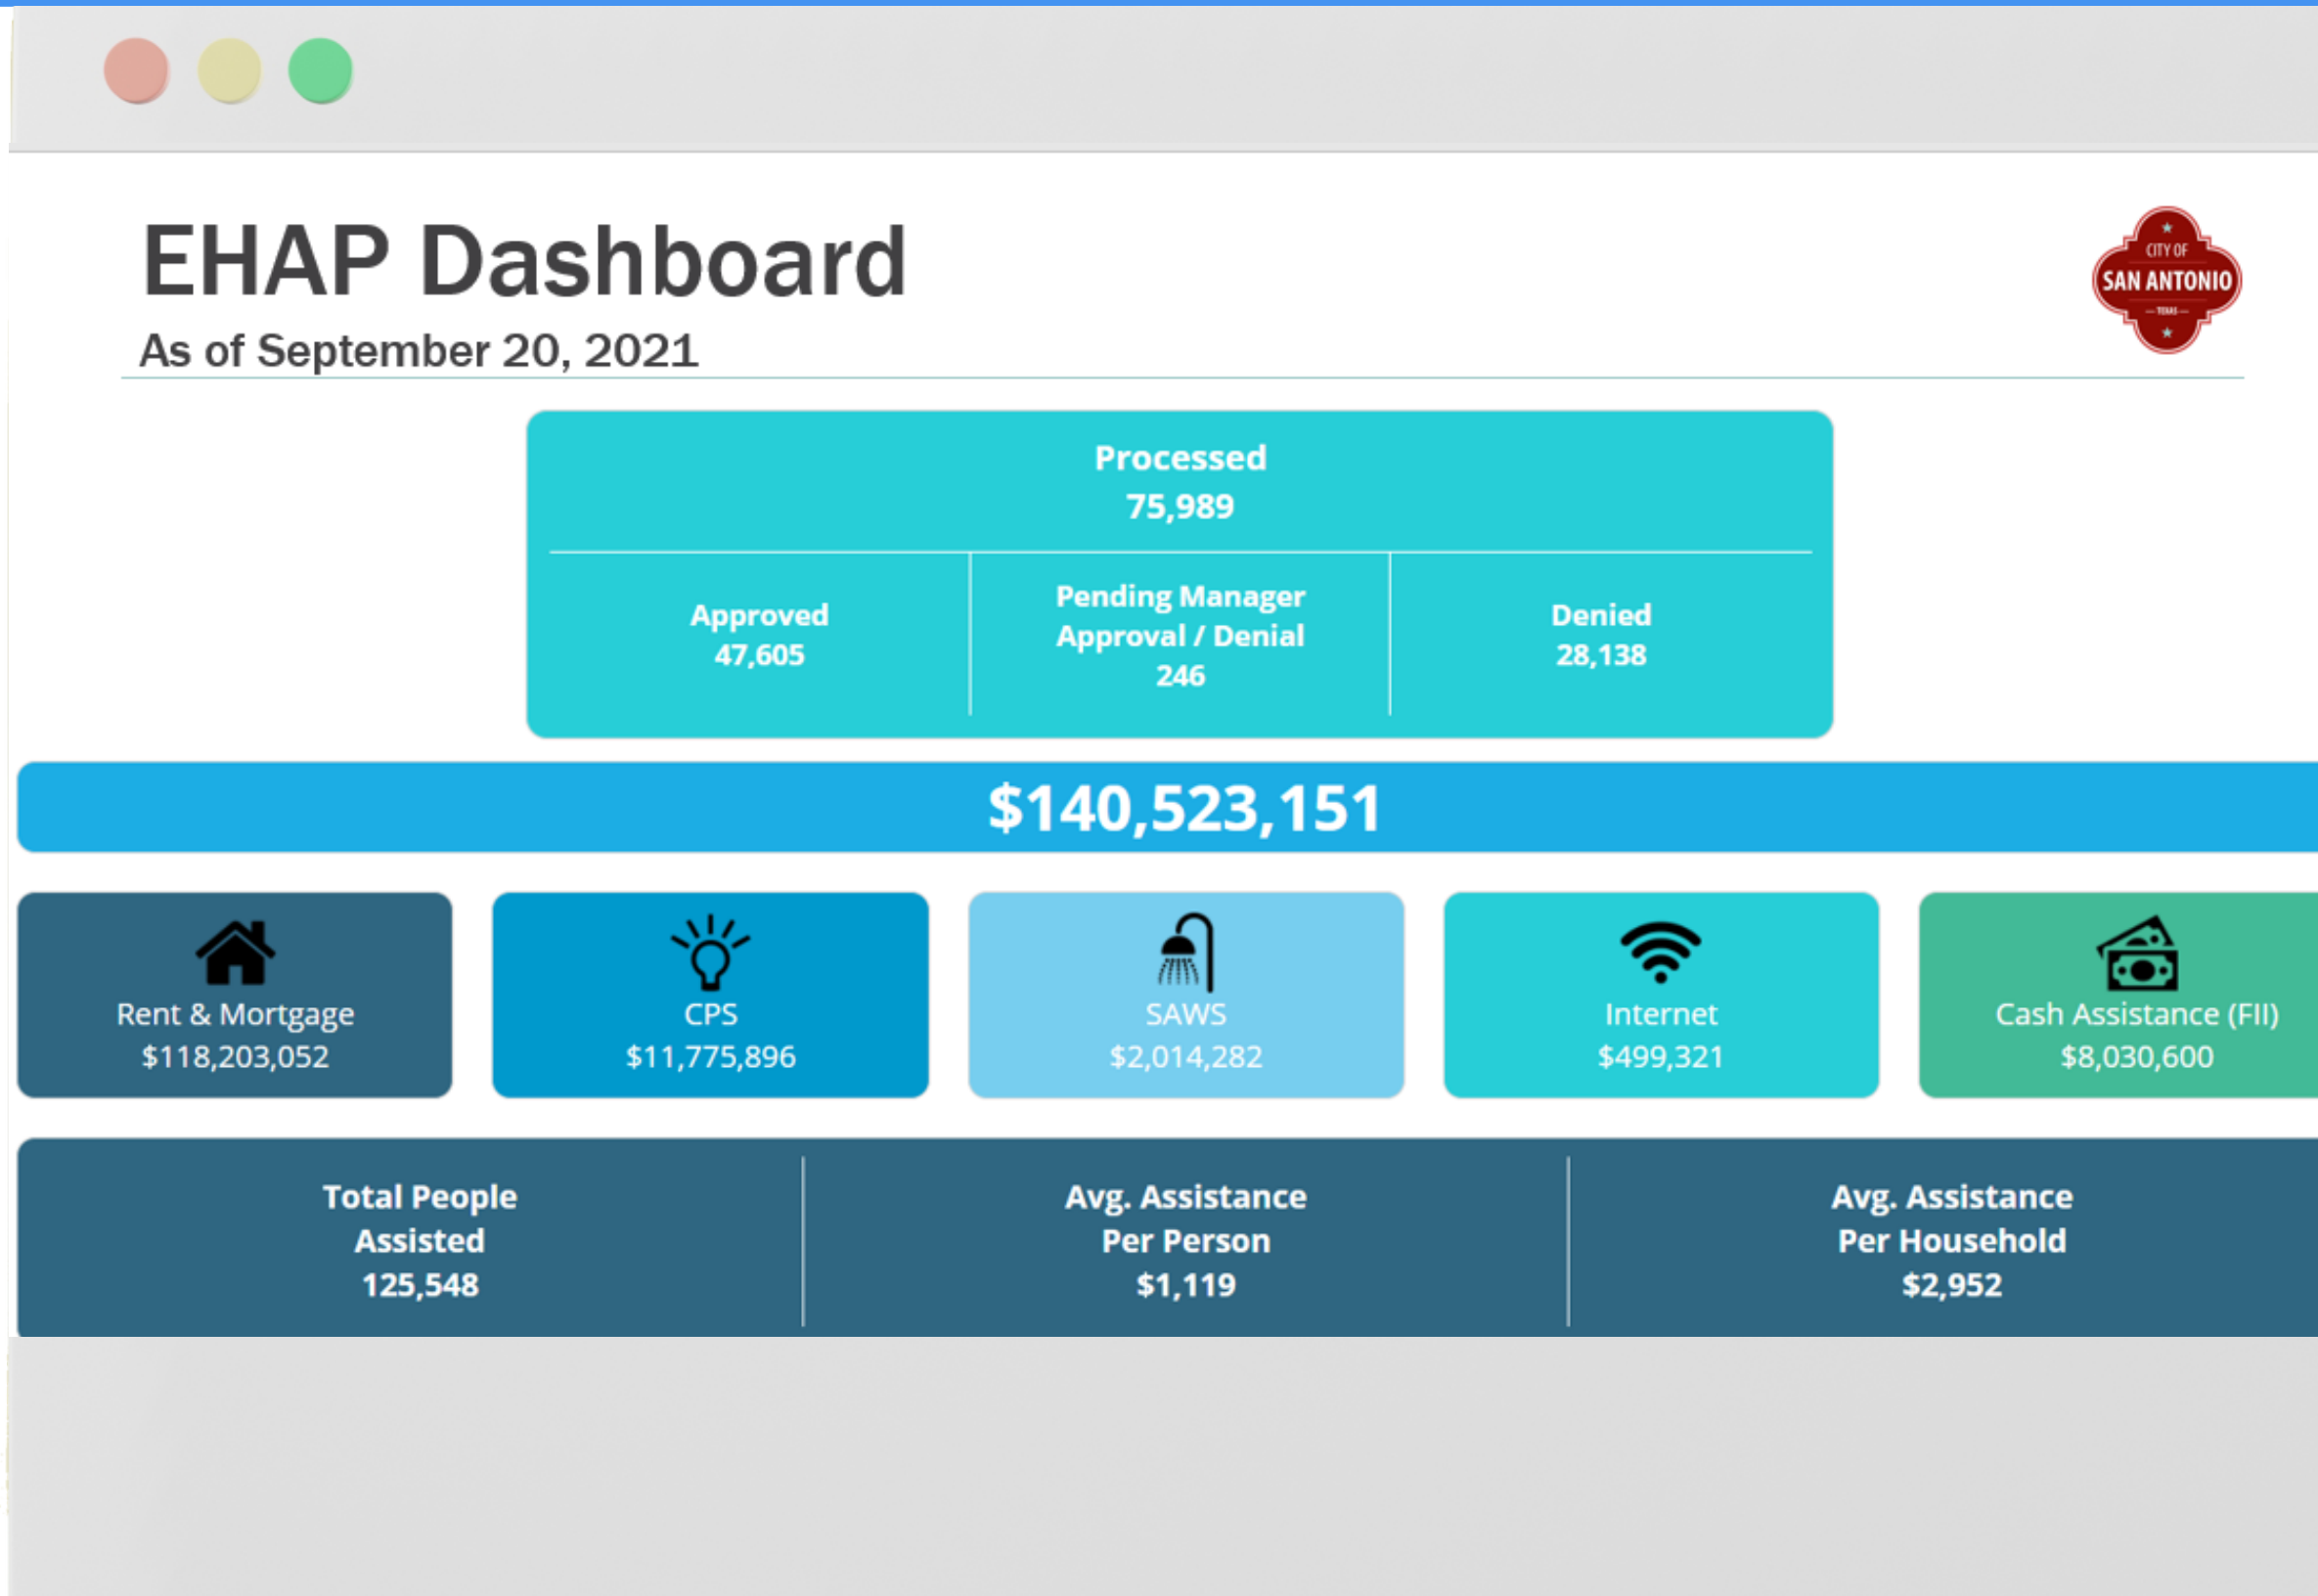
EHAP Dashboard

As of September 20, 2021

CITY OF SAN ANTONIO TEXAS

Processed
75,989

Approved
47,605

Pending Manager Approval / Denial
246

Denied
28,138

$140,523,151

Rent & Mortgage
$118,203,052

CPS
$11,775,896

SAWS
$2,014,282

Internet
$499,321

Cash Assistance (FII)
$8,030,600

Total People Assisted
125,548

Avg. Assistance Per Person
$1,119

Avg. Assistance Per Household
$2,952